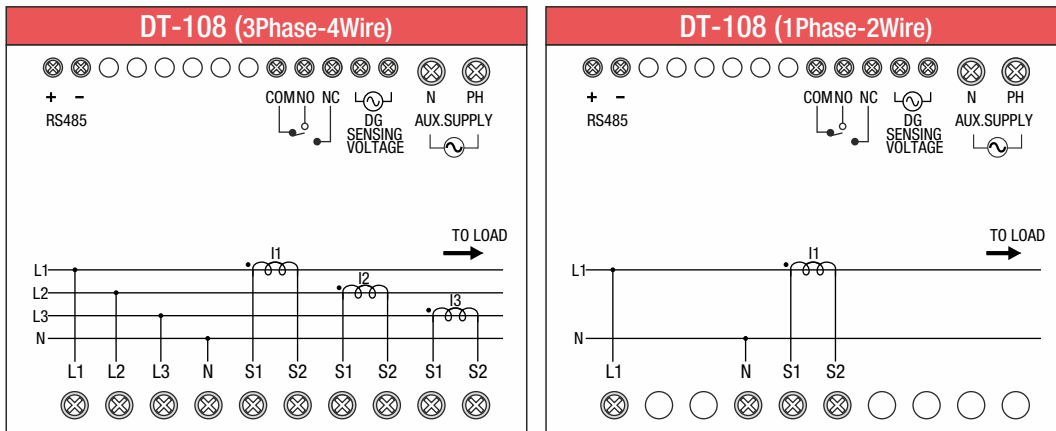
DT-108 (3Phase-4Wire)

+ –
RS485

COM NO NC

DG SENSING VOLTAGE

N PH
AUX.SUPPLY

TO LOAD

I1
I2
I3

L1
L2
L3
N

L1 L2 L3 N S1 S2 S1 S2 S1 S2

DT-108 (1Phase-2Wire)

+ –
RS485

COM NO NC

DG SENSING VOLTAGE

N PH
AUX.SUPPLY

TO LOAD

I1

L1
N

L1 N S1 S2